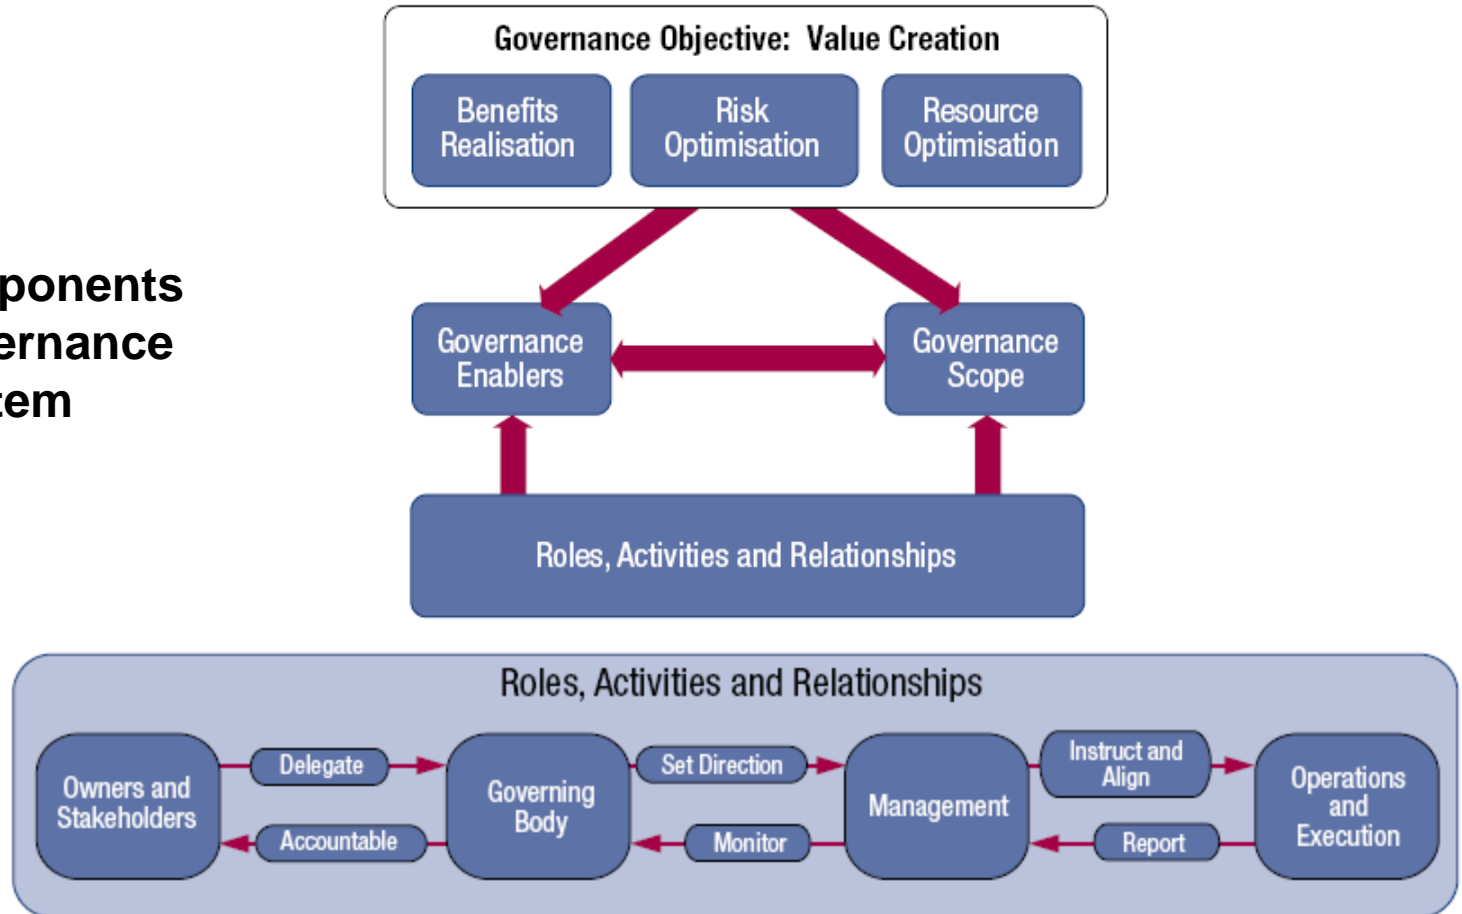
ponents
ernance
tem

Governance Objective: Value Creation

Benefits Realisation

Risk Optimisation

Resource Optimisation

Governance Enablers

Governance Scope

Roles, Activities and Relationships

Roles, Activities and Relationships

Owners and Stakeholders

Delegate

Accountable

Governing Body

Set Direction

Monitor

Management

Instruct and Align

Report

Operations and Execution